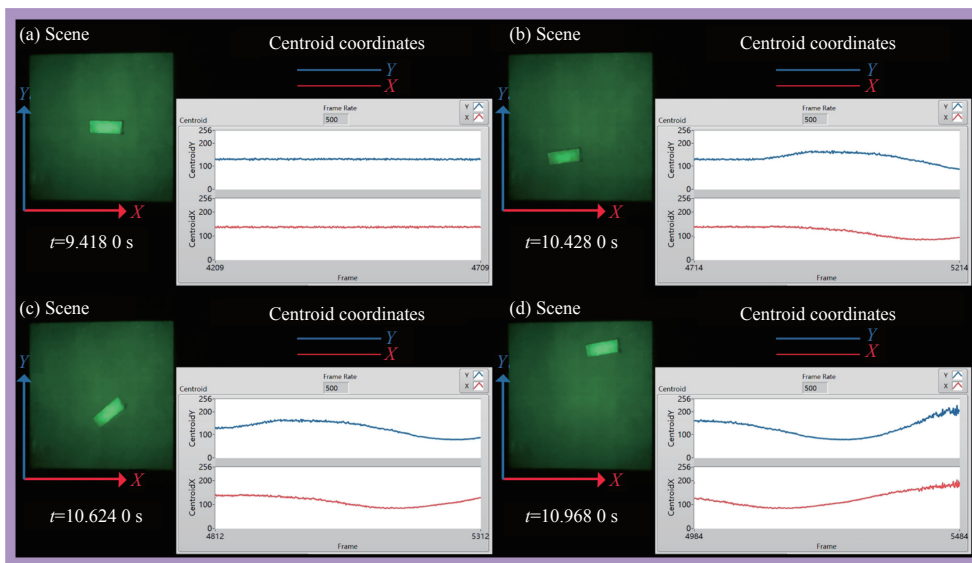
(a) Scene

Y

X

$t$=9.418 0 s

Centroid coordinates

Y

X

Centroid

Frame Rate

500

Y

X

256

200

100

0

CentroidY

256

200

100

0

CentroidX

4209

Frame

4709

(b) Scene

Y

X

$t$=10.428 0 s

Centroid coordinates

Y

X

Centroid

Frame Rate

500

Y

X

256

200

100

0

CentroidY

256

200

100

0

CentroidX

4714

Frame

5214

(c) Scene

Y

X

$t$=10.624 0 s

Centroid coordinates

Y

X

Centroid

Frame Rate

500

Y

X

256

200

100

0

CentroidY

256

200

100

0

CentroidX

4812

Frame

5312

(d) Scene

Y

X

$t$=10.968 0 s

Centroid coordinates

Y

X

Centroid

Frame Rate

500

Y

X

256

200

100

0

CentroidY

256

200

100

0

CentroidX

4984

Frame

5484